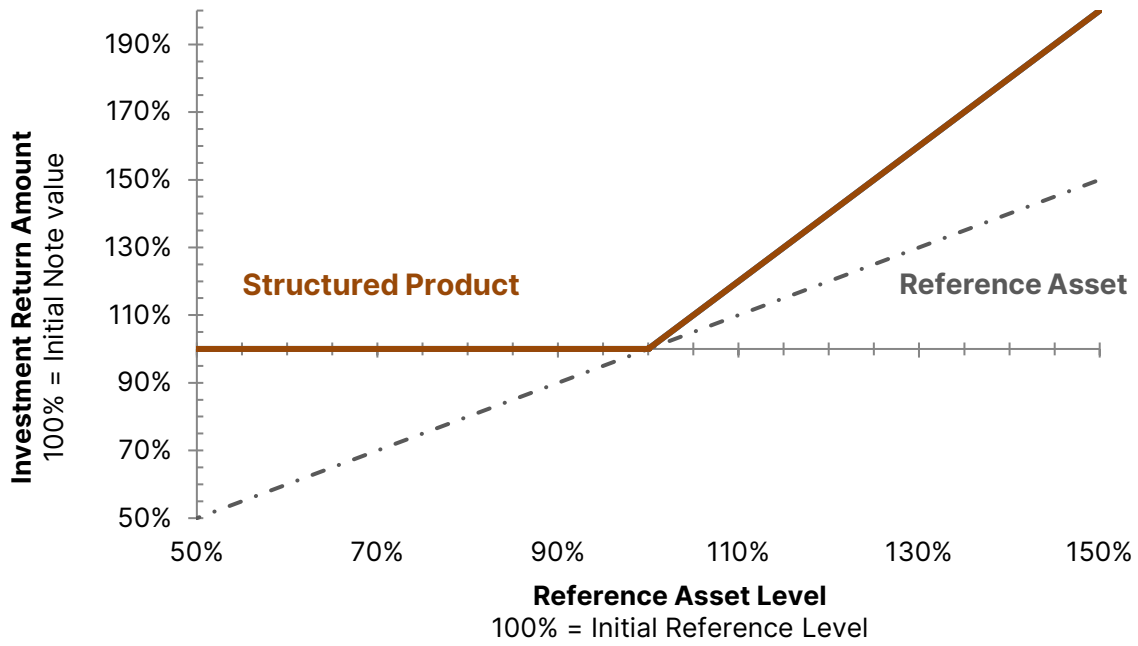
Investment Return Amount
100% = Initial Note value

190%
170%
150%
130%
110%
90%
70%
50%

Structured Product

Reference Asset

50%
70%
90%
110%
130%
150%

Reference Asset Level
100% = Initial Reference Level